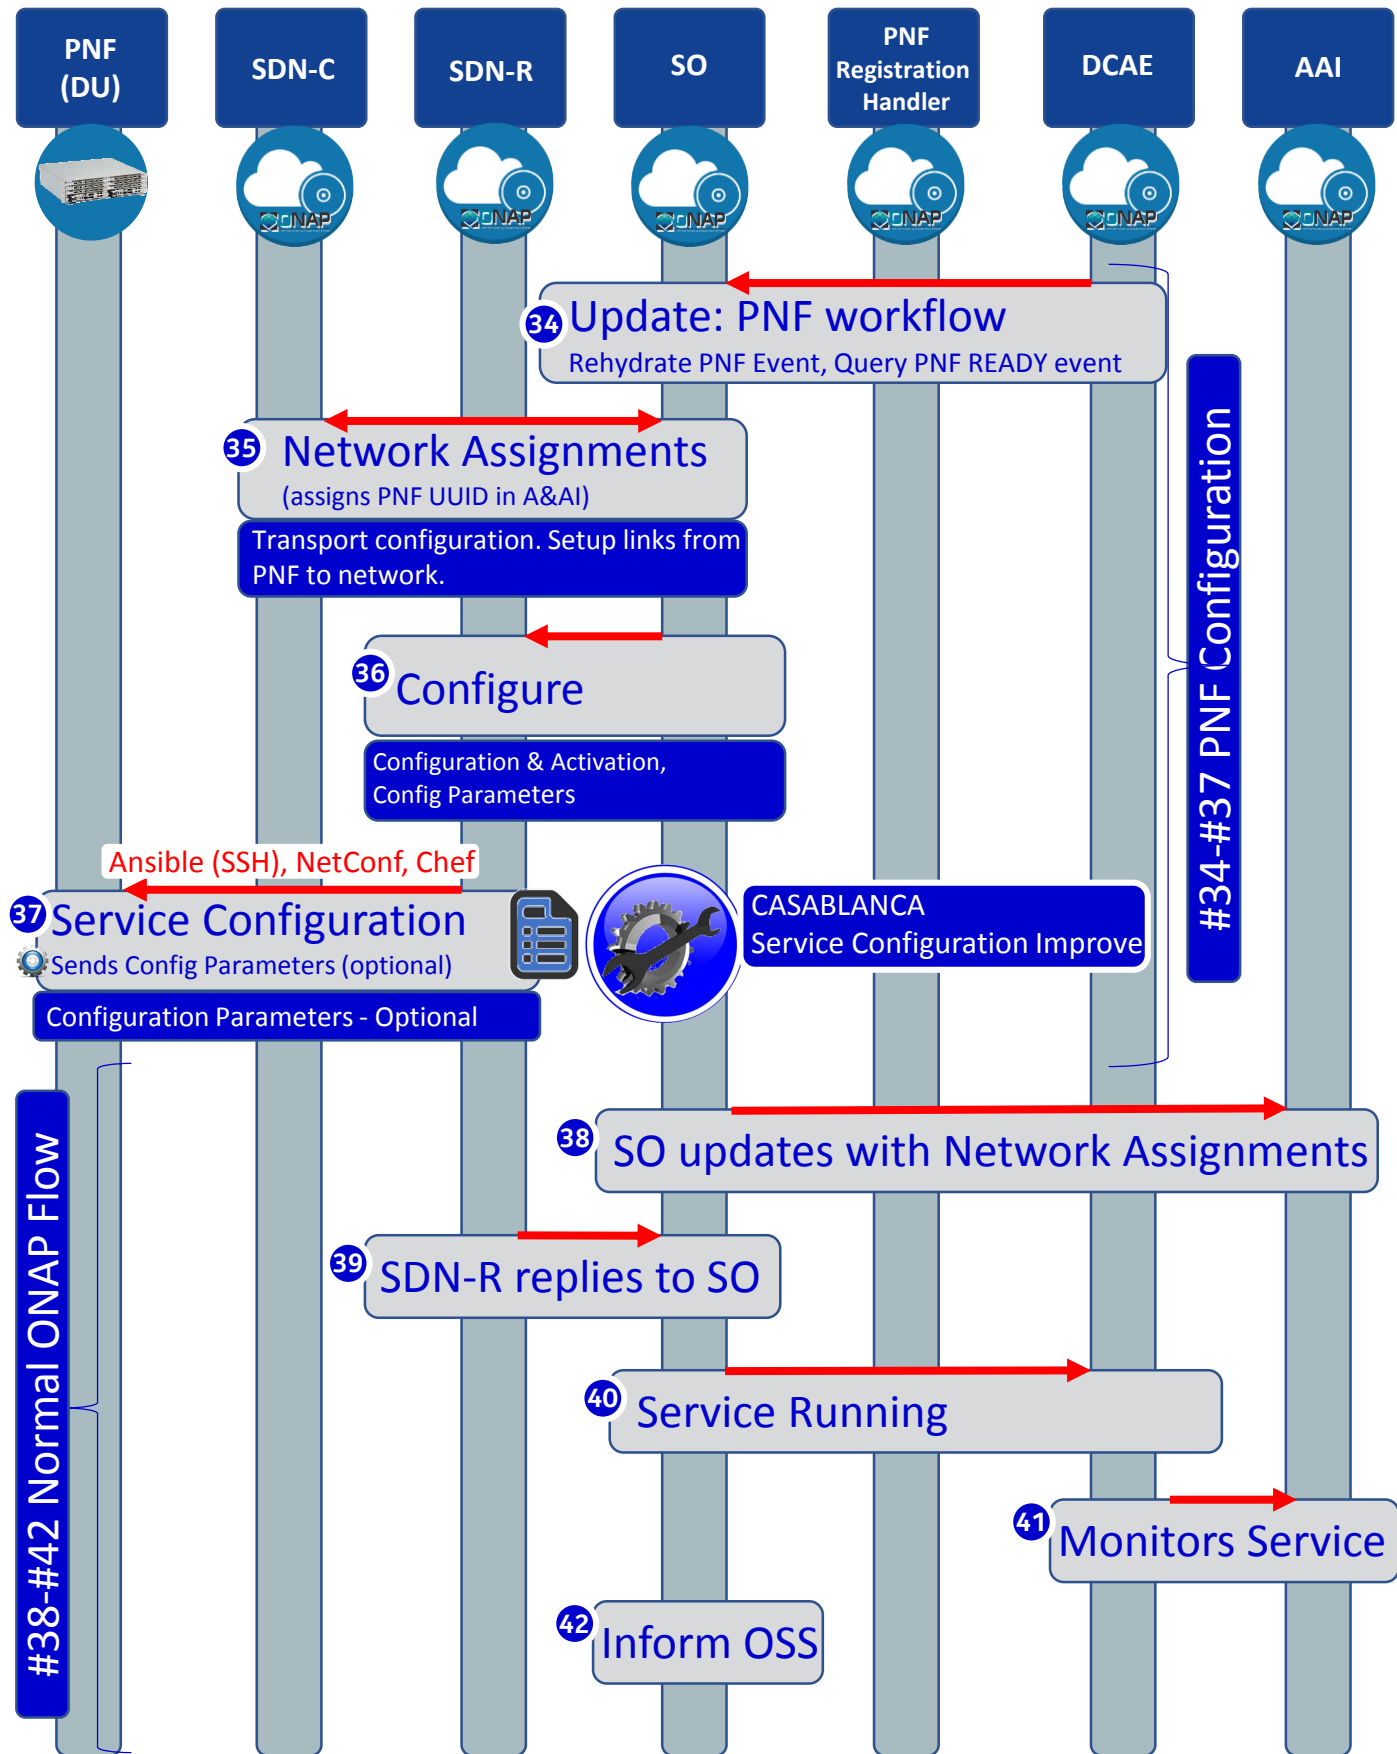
PNF (DU)

SDN-C

SDN-R

SO

PNF Registration Handler

DCAE

AAI

ONAP ONAP ONAP ONAP ONAP ONAP

34 Update: PNF workflow
Rehydrate PNF Event, Query PNF READY event

35 Network Assignments
(assigns PNF UUID in A&AI)

Transport configuration. Setup links from PNF to network.

36 Configure

Configuration & Activation, Config Parameters

Ansible (SSH), NetConf, Chef

37 Service Configuration
Sends Config Parameters (optional)

Configuration Parameters - Optional

CASABLANCA
Service Configuration Improve

#34-#37 PNF Configuration

38 SO updates with Network Assignments

39 SDN-R replies to SO

40 Service Running

41 Monitors Service

42 Inform OSS

#38-#42 Normal ONAP Flow